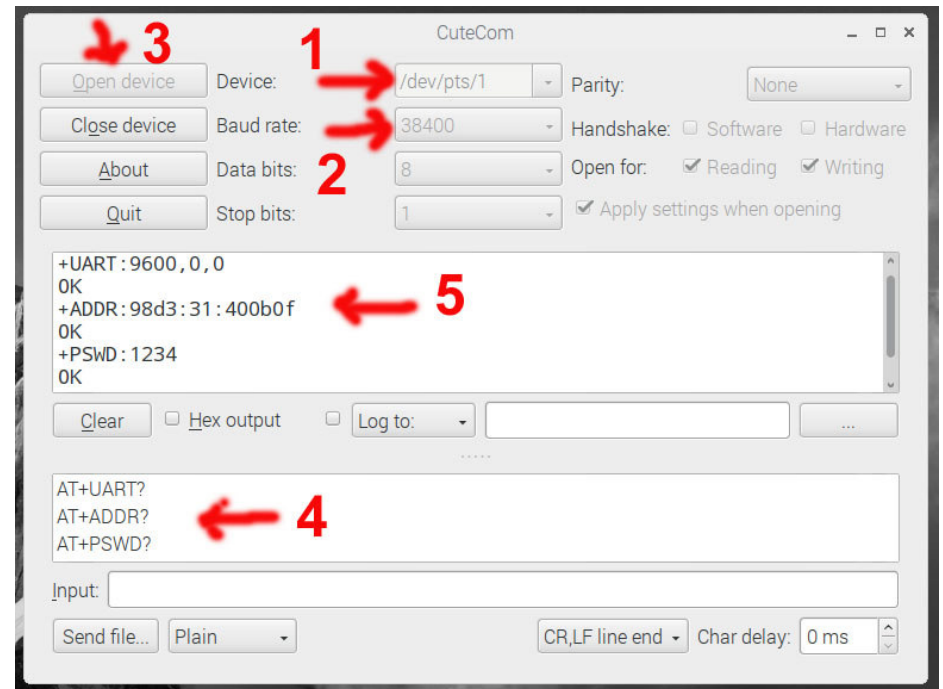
CuteCom

3 1

Open device Device: /dev/pts/1 Parity: None

Close device Baud rate: 38400 Handshake: Software Hardware

About Data bits: 2 8 Open for: Reading Writing

Quit Stop bits: 1 Apply settings when opening

+UART:9600,0,0
OK
+ADDR:98d3:31:400b0f
OK
+PSWD:1234
OK

5

Clear Hex output Log to:

...

AT+UART?
AT+ADDR?
AT+PSWD?

4

Input:

Send file... Plain CR,LF line end Char delay: 0 ms